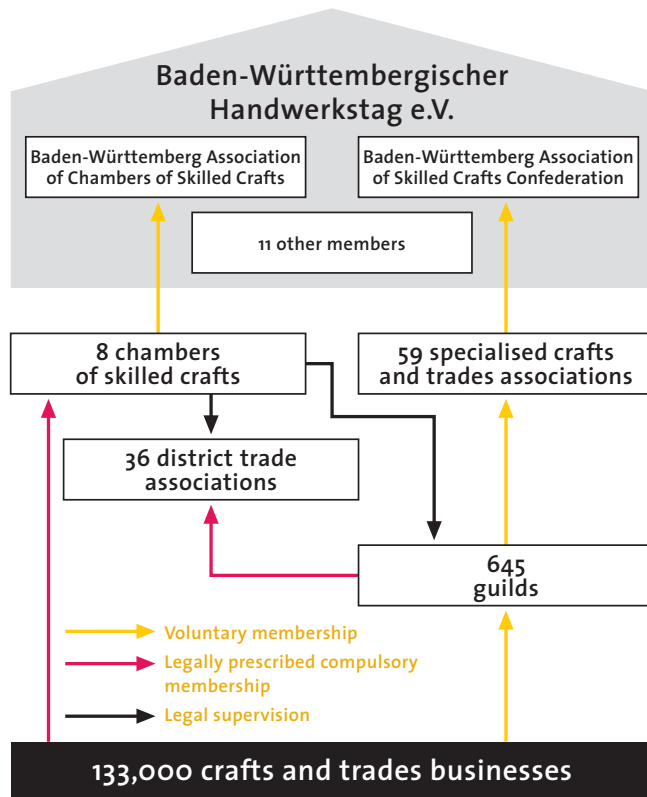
Baden-Württembergischer Handwerkstag e.V.

Baden-Württemberg Association of Chambers of Skilled Crafts

Baden-Württemberg Association of Skilled Crafts Confederation

11 other members

8 chambers of skilled crafts

59 specialised crafts and trades associations

36 district trade associations

645 guilds

Voluntary membership

Legally prescribed compulsory membership

Legal supervision

133,000 crafts and trades businesses